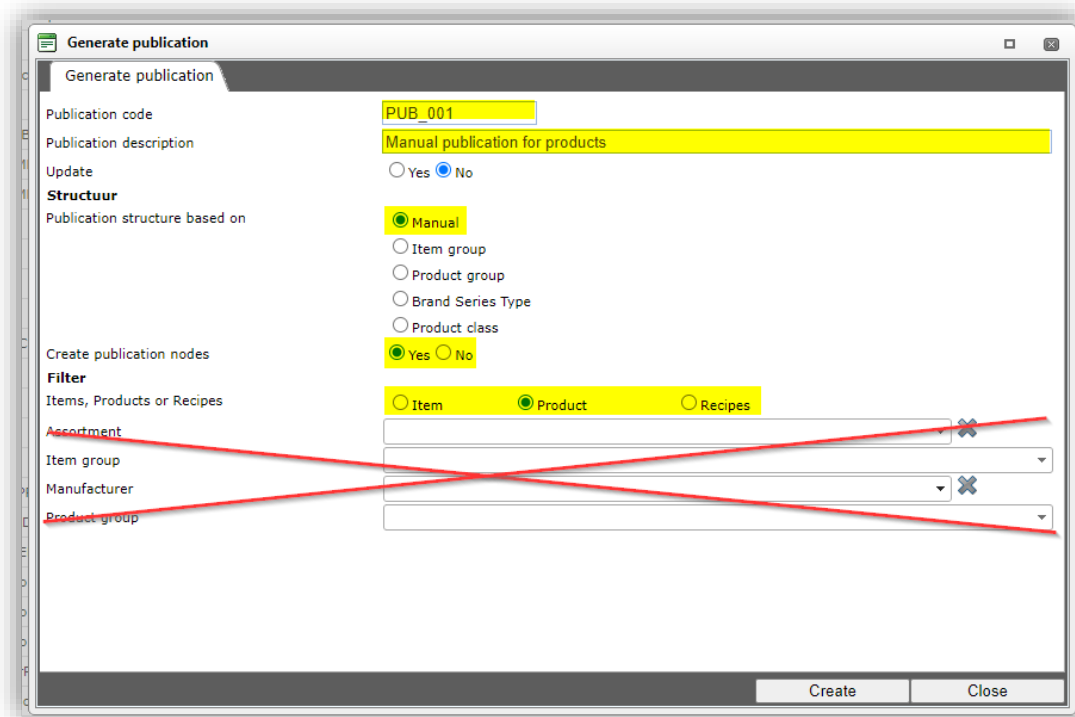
Generate publication

Generate publication

Publication code PUB_001

Publication description Manual publication for products

Update Yes No

Structuur

Publication structure based on

Manual

Item group

Product group

Brand Series Type

Product class

Create publication nodes Yes No

Filter

Items, Products or Recipes Item Product Recipes

Assortment

Item group

Manufacturer

Product group

Create Close